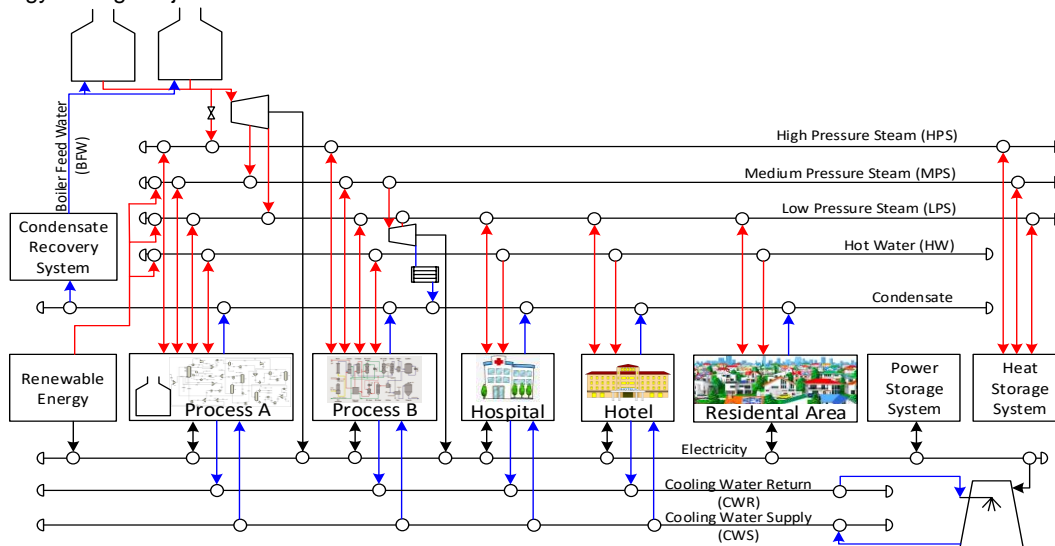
Boiler Feed Water (BFW)

High Pressure Steam (HPS)

Medium Pressure Steam (MPS)

Low Pressure Steam (LPS)

Hot Water (HW)

Condensate

Condensate Recovery System

Renewable Energy

Process A

Process B

Hospital

Hotel

Residental Area

Power Storage System

Heat Storage System

Electricity

Cooling Water Return (CWR)

Cooling Water Supply (CWS)